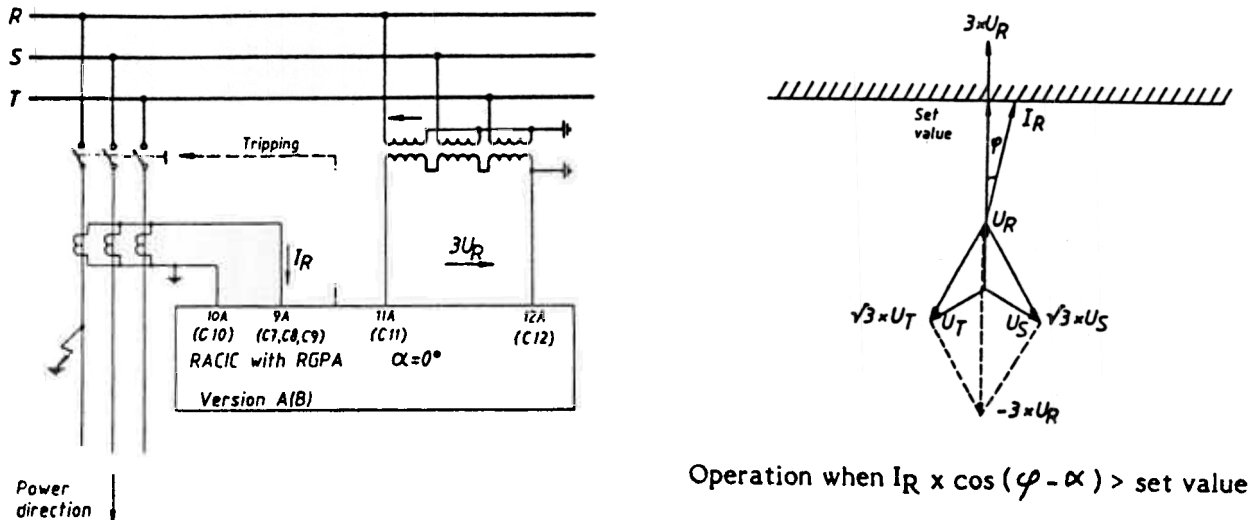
R
S
T
Tripping
$I_R$
$3U_R$
10A
(C10)
9A
(C7,C8,C9)
11A
(C11)
12A
(C12)
RACIC with RGPA $\alpha=0°$
Version A(B)
Power direction

$3 \times U_R$
Set value
$\varphi$
$I_R$
$U_R$
$\sqrt{3} \times U_T$
$U_T$
$U_S$
$\sqrt{3} \times U_S$
$-3 \times U_R$

Operation when $I_R \times \cos(\varphi - \alpha)$ > set value